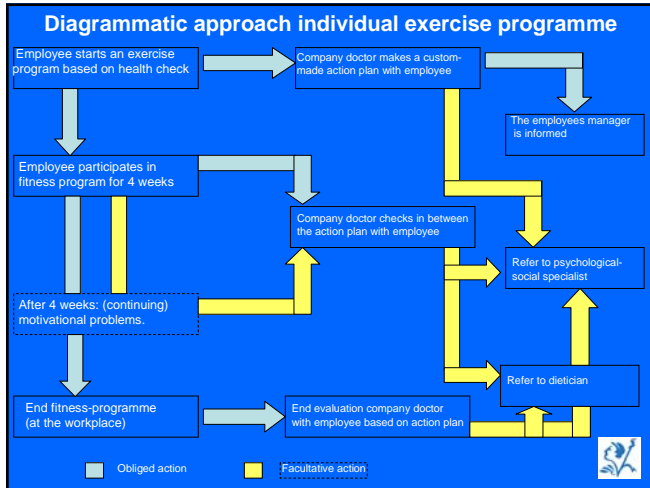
Diagrammatic approach individual exercise programme

Employee starts an exercise program based on health check

Company doctor makes a custom-made action plan with employee

The employees manager is informed

Employee participates in fitness program for 4 weeks

Company doctor checks in between the action plan with employee

Refer to psychological-social specialist

After 4 weeks: (continuing) motivational problems.

Refer to dietician

End fitness-programme (at the workplace)

End evaluation company doctor with employee based on action plan

Obliged action

Facultative action